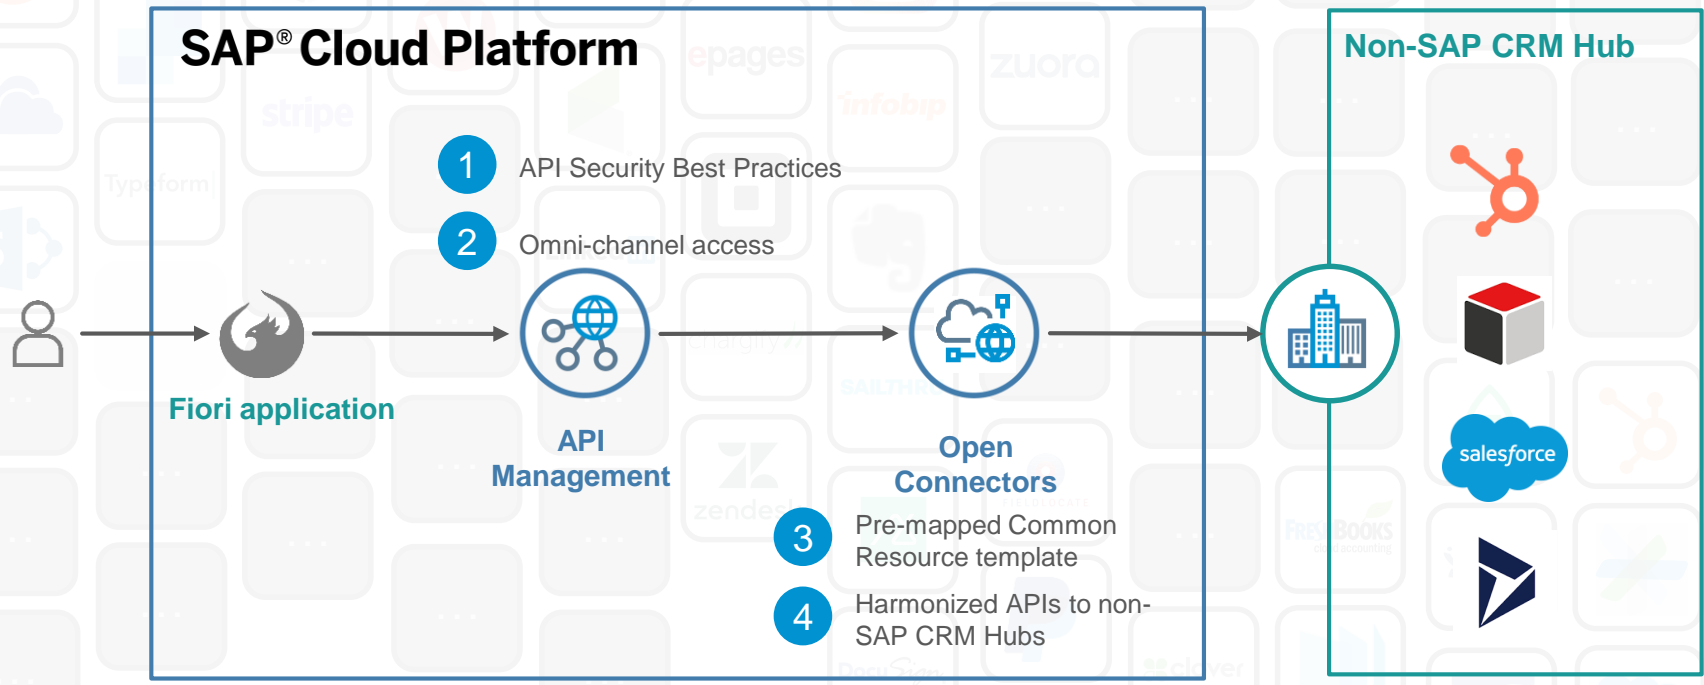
SAP® Cloud Platform

Non-SAP CRM Hub

1 API Security Best Practices

2 Omni-channel access

Fiori application

API Management

Open Connectors

3 Pre-mapped Common Resource template

4 Harmonized APIs to non-SAP CRM Hubs

salesforce